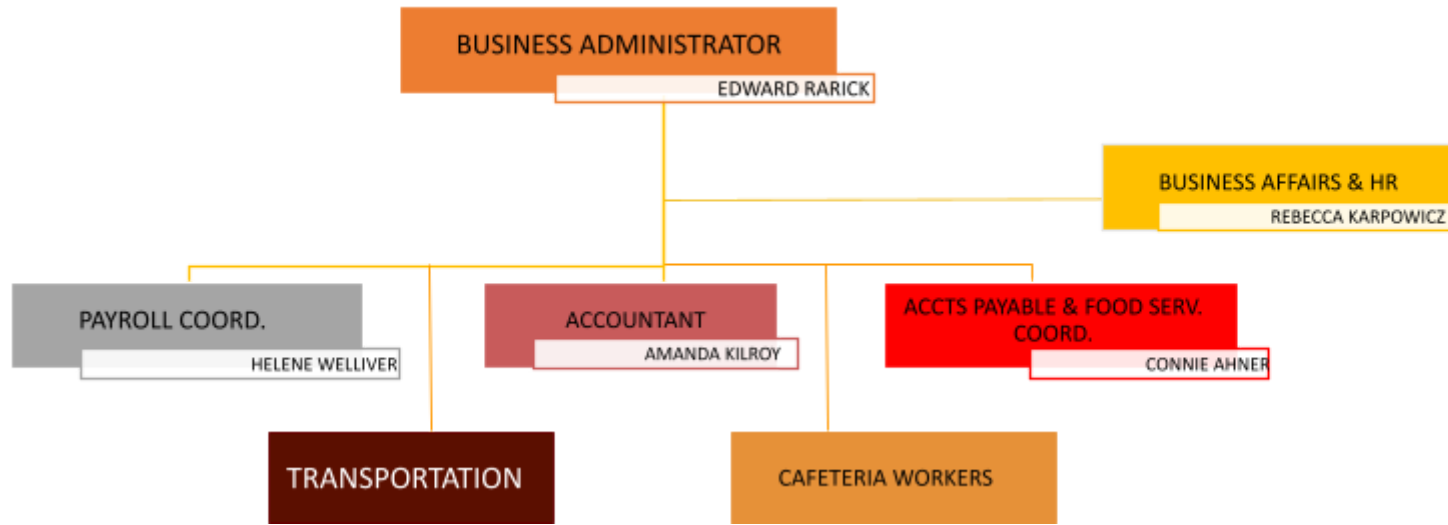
BUSINESS ADMINISTRATOR
EDWARD RARICK

BUSINESS AFFAIRS & HR
REBECCA KARPOWICZ

PAYROLL COORD.
HELENE WELLIVER

ACCOUNTANT
AMANDA KILROY

ACCTS PAYABLE & FOOD SERV. COORD.
CONNIE AHNER

TRANSPORTATION

CAFETERIA WORKERS